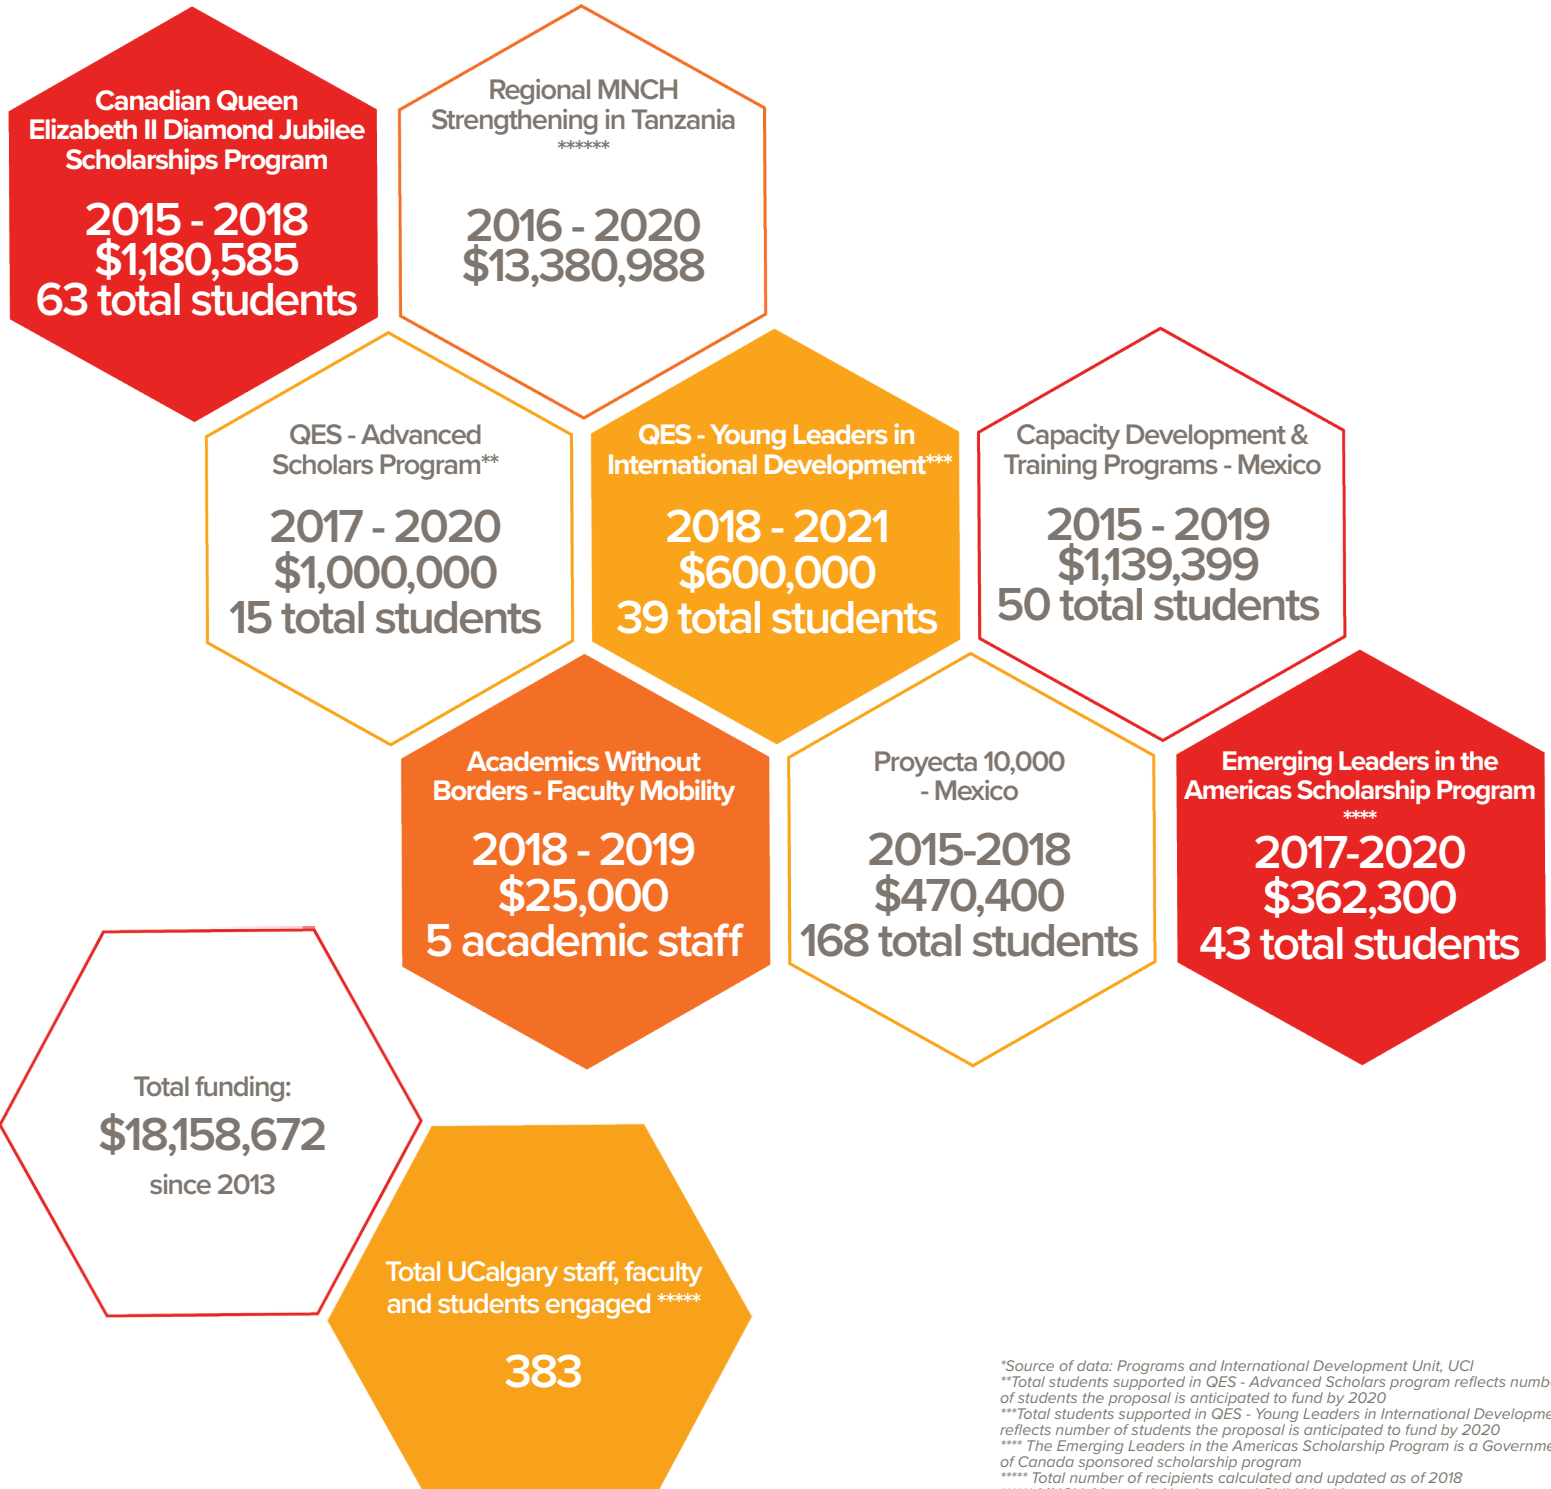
Canadian Queen Elizabeth II Diamond Jubilee Scholarships Program

2015 - 2018
$1,180,585
63 total students

Regional MNCH Strengthening in Tanzania
******

2016 - 2020
$13,380,988

QES - Advanced Scholars Program**

2017 - 2020
$1,000,000
15 total students

QES - Young Leaders in International Development***

2018 - 2021
$600,000
39 total students

Capacity Development & Training Programs - Mexico

2015 - 2019
$1,139,399
50 total students

Academics Without Borders - Faculty Mobility

2018 - 2019
$25,000
5 academic staff

Proyecta 10,000 - Mexico

2015-2018
$470,400
168 total students

Emerging Leaders in the Americas Scholarship Program
****

2017-2020
$362,300
43 total students

Total funding:
$18,158,672
since 2013

Total UCalgary staff, faculty and students engaged *****

383

*Source of data: Programs and International Development Unit, UCI
**Total students supported in QES - Advanced Scholars program reflects numb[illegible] of students the proposal is anticipated to fund by 2020
***Total students supported in QES - Young Leaders in International Developme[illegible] reflects number of students the proposal is anticipated to fund by 2020
**** The Emerging Leaders in the Americas Scholarship Program is a Governme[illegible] of Canada sponsored scholarship program
***** Total number of recipients calculated and updated as of 2018
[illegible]